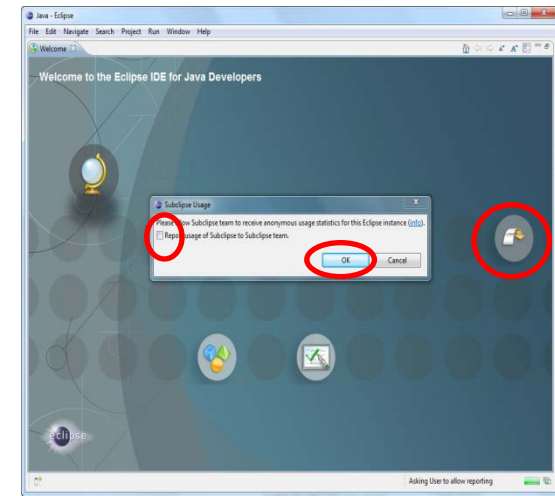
Java - Eclipse

File Edit Navigate Search Project Run Window Help

Welcome

Welcome to the Eclipse IDE for Java Developers

Subclipse Usage

Please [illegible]low Subclipse team to receive anonymous usage statistics for this Eclipse instance (info).

Repo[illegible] usage of Subclipse to Subclipse team.

OK

Cancel

eclipse

Asking User to allow reporting